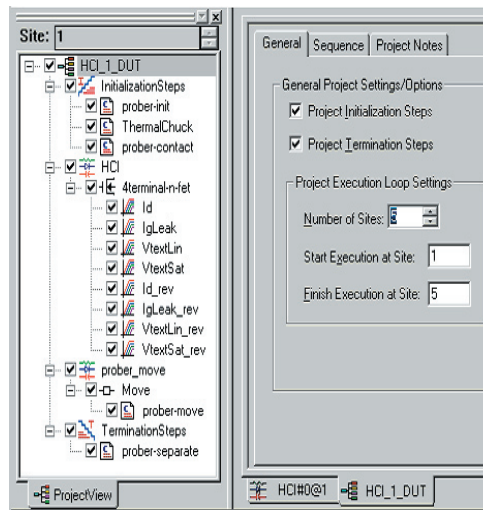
Site: 1

HCI_1_DUT
InitializationSteps
prober-init
ThermalChuck
prober-contact
HCI
4terminal-n-fet
Id
IgLeak
VtextLin
VtextSat
Id_rev
IgLeak_rev
VtextLin_rev
VtextSat_rev
prober_move
Move
prober-move
TerminationSteps
prober-separate

ProjectView

General | Sequence | Project Notes

General Project Settings/Options
Project Initialization Steps
Project Termination Steps

Project Execution Loop Settings
Number of Sites: 5
Start Execution at Site: 1
Finish Execution at Site: 5

HCI#0@1 | HCI_1_DUT